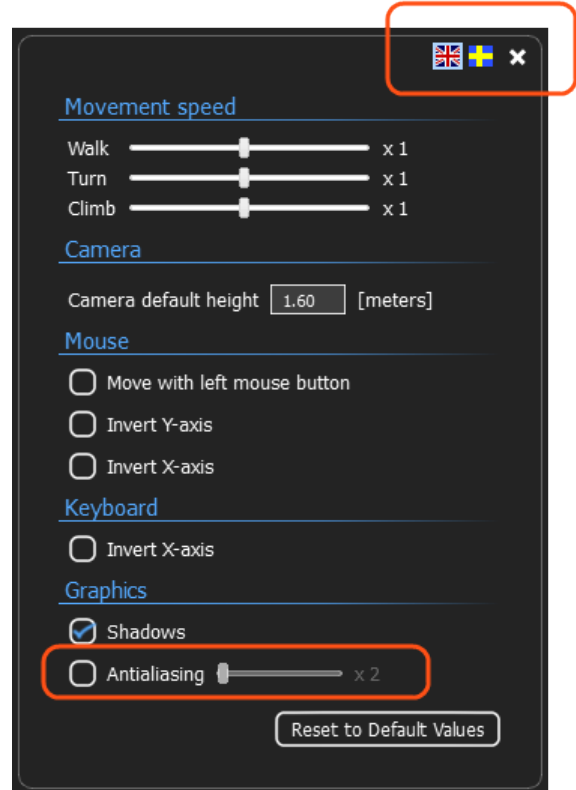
Movement speed

Walk x 1
Turn x 1
Climb x 1

Camera

Camera default height 1.60 [meters]

Mouse

Move with left mouse button
Invert Y-axis
Invert X-axis

Keyboard

Invert X-axis

Graphics

Shadows
Antialiasing x 2

Reset to Default Values